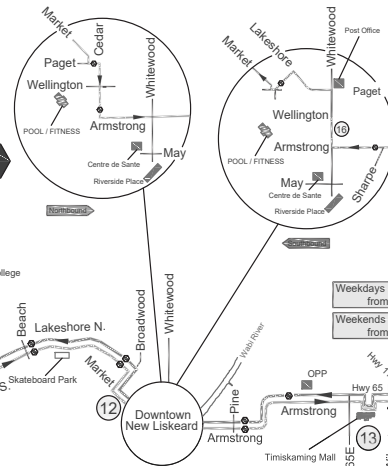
Market
Cedar
Paget
Wellington
Whitewood
Armstrong
POOL / FITNESS
Centre de Sante
May
Riverside Place
Northbound

Lakeshore
Market
Whitewood
Post Office
Paget
Wellington
16
Armstrong
POOL / FITNESS
May
Centre de Sante
Sharpe
Riverside Place
Southbound

ollege
Beach
Lakeshore N.
Broadwood
Whitewood
Wabi River
Skateboard Park
Market
12
Downtown New Liskeard
Pine
OPP
Hwy 65
Armstrong
Armstrong
13
Timiskaming Mall
65E
Hwy 1
Weekdays from
Weekends from